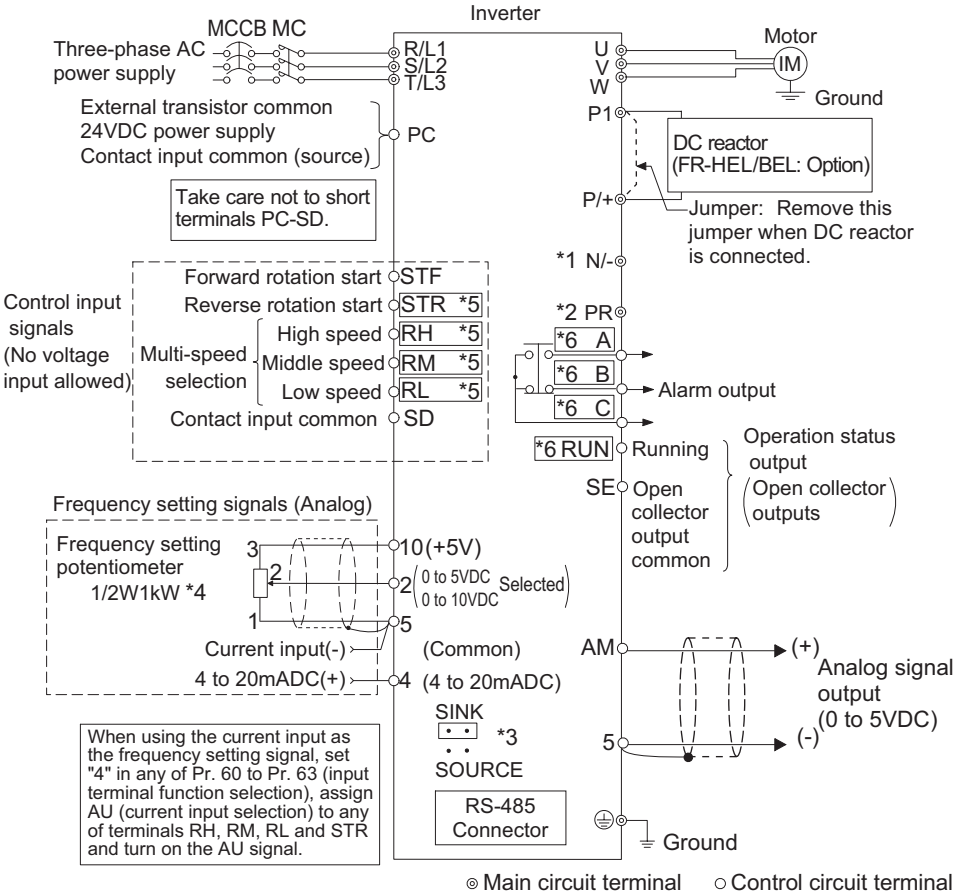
Inverter

MCCB MC

Three-phase AC power supply

R/L1
S/L2
T/L3

U
V
W

Motor

IM

Ground

External transistor common
24VDC power supply
Contact input common (source)

PC

P1

DC reactor
(FR-HEL/BEL: Option)

Take care not to short terminals PC-SD.

P/+

Jumper: Remove this jumper when DC reactor is connected.

*1 N/-

Control input signals
(No voltage input allowed)

Forward rotation start STF
Reverse rotation start STR *5
Multi-speed selection
High speed RH *5
Middle speed RM *5
Low speed RL *5
Contact input common SD

*2 PR

*6 A
*6 B
*6 C

Alarm output

*6 RUN Running

SE Open collector output common

Operation status output
(Open collector outputs)

Frequency setting signals (Analog)

Frequency setting potentiometer
1/2W1kW *4

3
2
1

10(+5V)
2 (0 to 5VDC / 0 to 10VDC Selected)
5

Current input(-)
(Common)
4 to 20mADC(+)
4 (4 to 20mADC)

AM

(+)

Analog signal output
(0 to 5VDC)

5

(-)

SINK
*3
SOURCE

RS-485 Connector

Ground

When using the current input as the frequency setting signal, set "4" in any of Pr. 60 to Pr. 63 (input terminal function selection), assign AU (current input selection) to any of terminals RH, RM, RL and STR and turn on the AU signal.

Main circuit terminal
Control circuit terminal